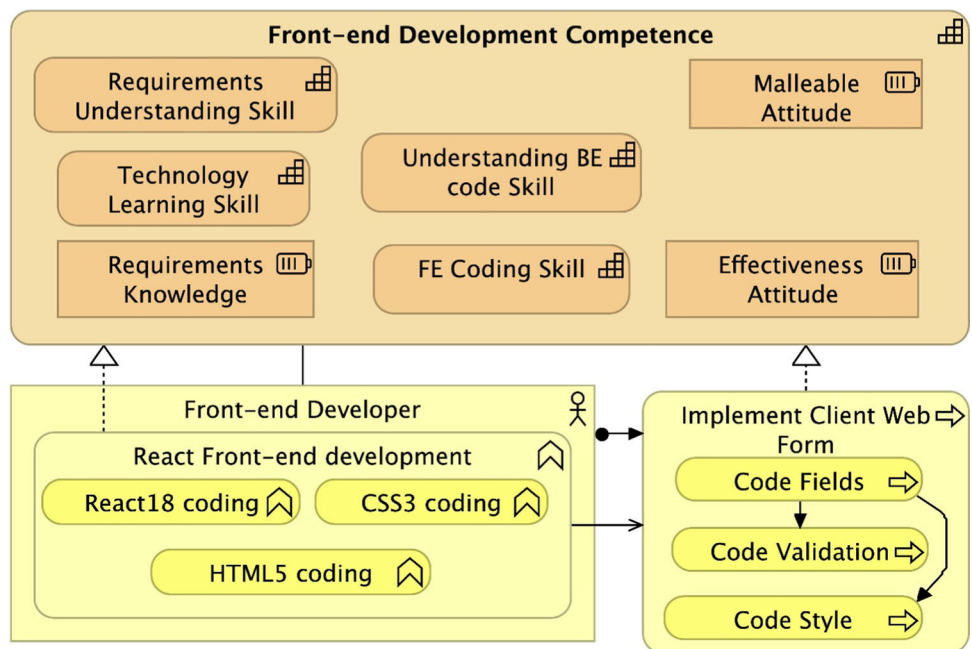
Front-end Development Competence

Requirements Understanding Skill

Malleable Attitude

Technology Learning Skill

Understanding BE code Skill

Requirements Knowledge

FE Coding Skill

Effectiveness Attitude

Front-end Developer

React Front-end development

React18 coding

CSS3 coding

HTML5 coding

Implement Client Web Form

Code Fields

Code Validation

Code Style